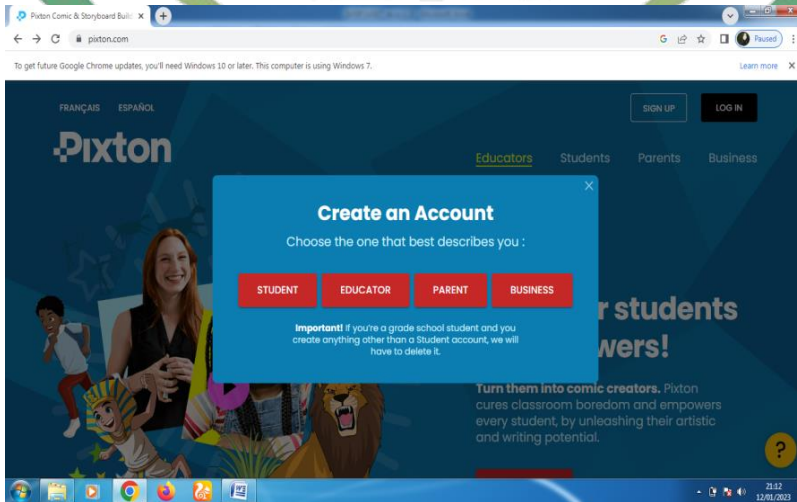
Pixton Comic & Storyboard Buil ×

← → C pixton.com

Paused

To get future Google Chrome updates, you'll need Windows 10 or later. This computer is using Windows 7.

Learn more ×

FRANÇAIS ESPAÑOL

SIGN UP

LOG IN

Pixton

Educators Students Parents Business

×

Create an Account

Choose the one that best describes you :

STUDENT EDUCATOR PARENT BUSINESS

Important! If you're a grade school student and you create anything other than a Student account, we will have to delete it.

r students

wers!

Turn them into comic creators. Pixton cures classroom boredom and empowers every student, by unleashing their artistic and writing potential.

?

21:12
12/01/2023